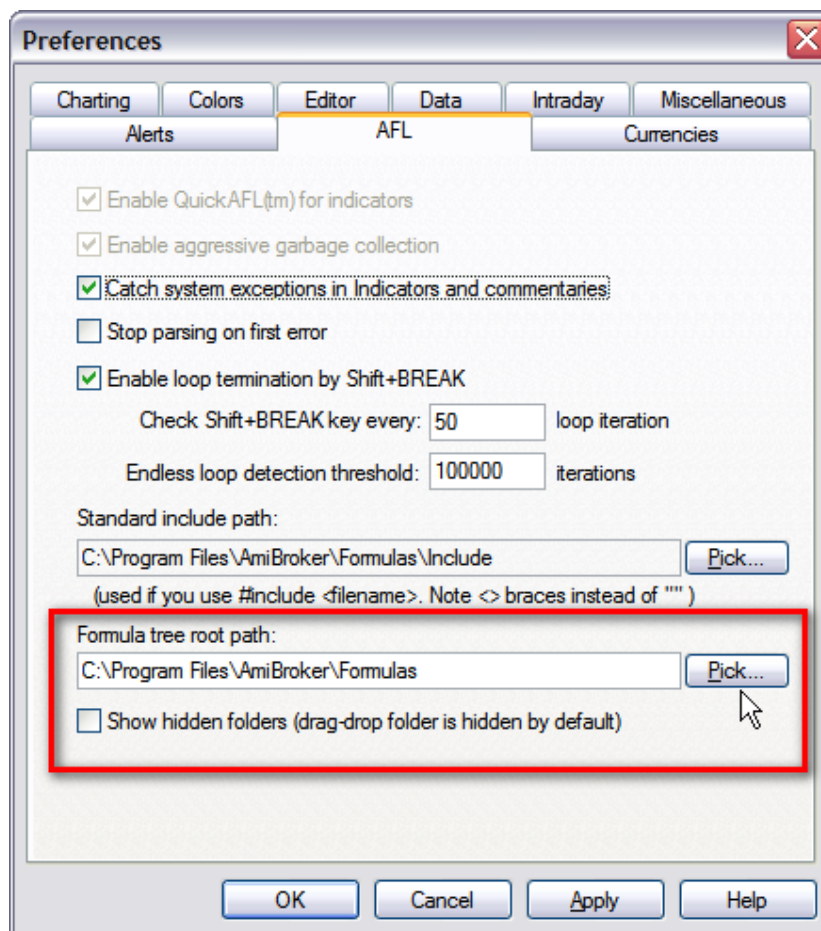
Preferences

Charting | Colors | Editor | Data | Intraday | Miscellaneous
Alerts | AFL | Currencies

Enable QuickAFL(tm) for indicators
Enable aggressive garbage collection
Catch system exceptions in Indicators and commentaries
Stop parsing on first error
Enable loop termination by Shift+BREAK

Check Shift+BREAK key every: 50 loop iteration
Endless loop detection threshold: 100000 iterations

Standard include path:
C:\Program Files\AmiBroker\Formulas\Include
Pick...
(used if you use #include <filename>. Note <> braces instead of "" )

Formula tree root path:
C:\Program Files\AmiBroker\Formulas
Pick...
Show hidden folders (drag-drop folder is hidden by default)

OK Cancel Apply Help